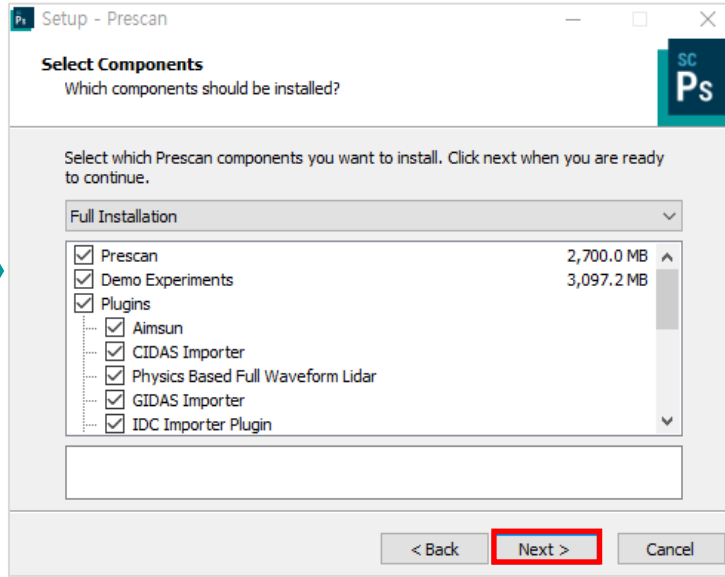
Ps Setup - Prescan

Select Components
Which components should be installed?

SC
Ps

Select which Prescan components you want to install. Click next when you are ready to continue.

Full Installation

| | |
|---|---|
| Prescan | 2,700.0 MB |
| Demo Experiments | 3,097.2 MB |
| Plugins | |
| Aimsun | |
| CIDAS Importer | |
| Physics Based Full Waveform Lidar | |
| GIDAS Importer | |
| IDC Importer Plugin | |

< Back
Next >
Cancel